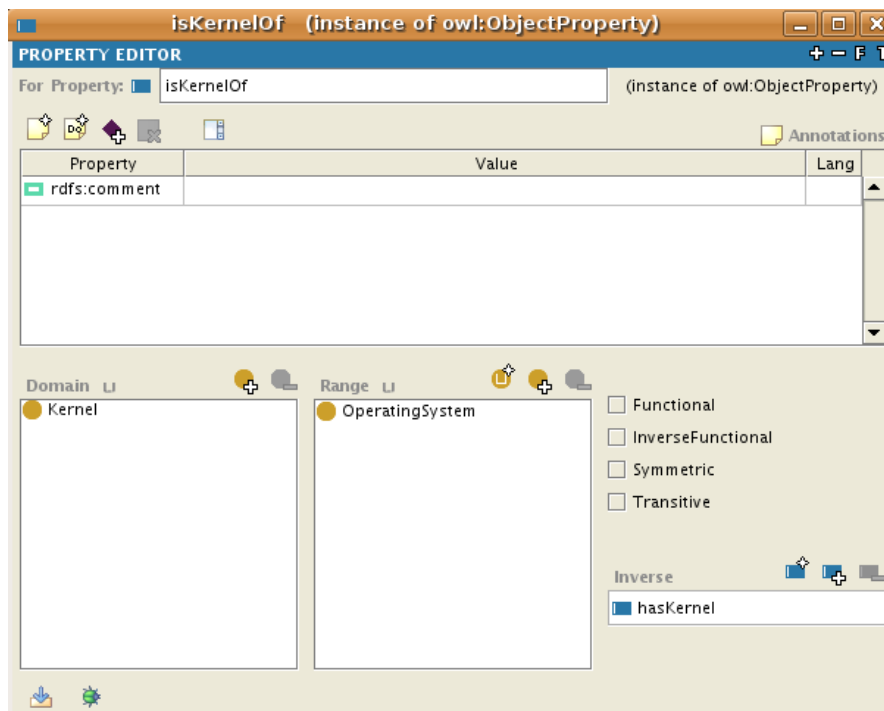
isKernelOf (instance of owl:ObjectProperty)

PROPERTY EDITOR

For Property: isKernelOf

(instance of owl:ObjectProperty)

Annotations

| Property | Value | Lang |
|---|---|---|
| rdfs:comment | | |

Domain ⊔

Kernel

Range ⊔

OperatingSystem

Functional

InverseFunctional

Symmetric

Transitive

Inverse

hasKernel